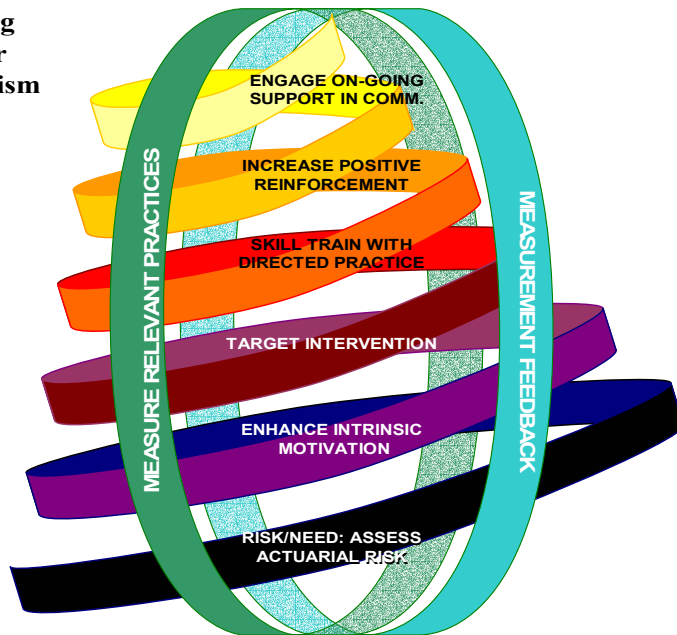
g
r
ism

ENGAGE ON-GOING SUPPORT IN COMM.

INCREASE POSITIVE REINFORCEMENT

SKILL TRAIN WITH DIRECTED PRACTICE

TARGET INTERVENTION

ENHANCE INTRINSIC MOTIVATION

RISK/NEED: ASSESS ACTUARIAL RISK

MEASURE RELEVANT PRACTICES

MEASUREMENT FEEDBACK